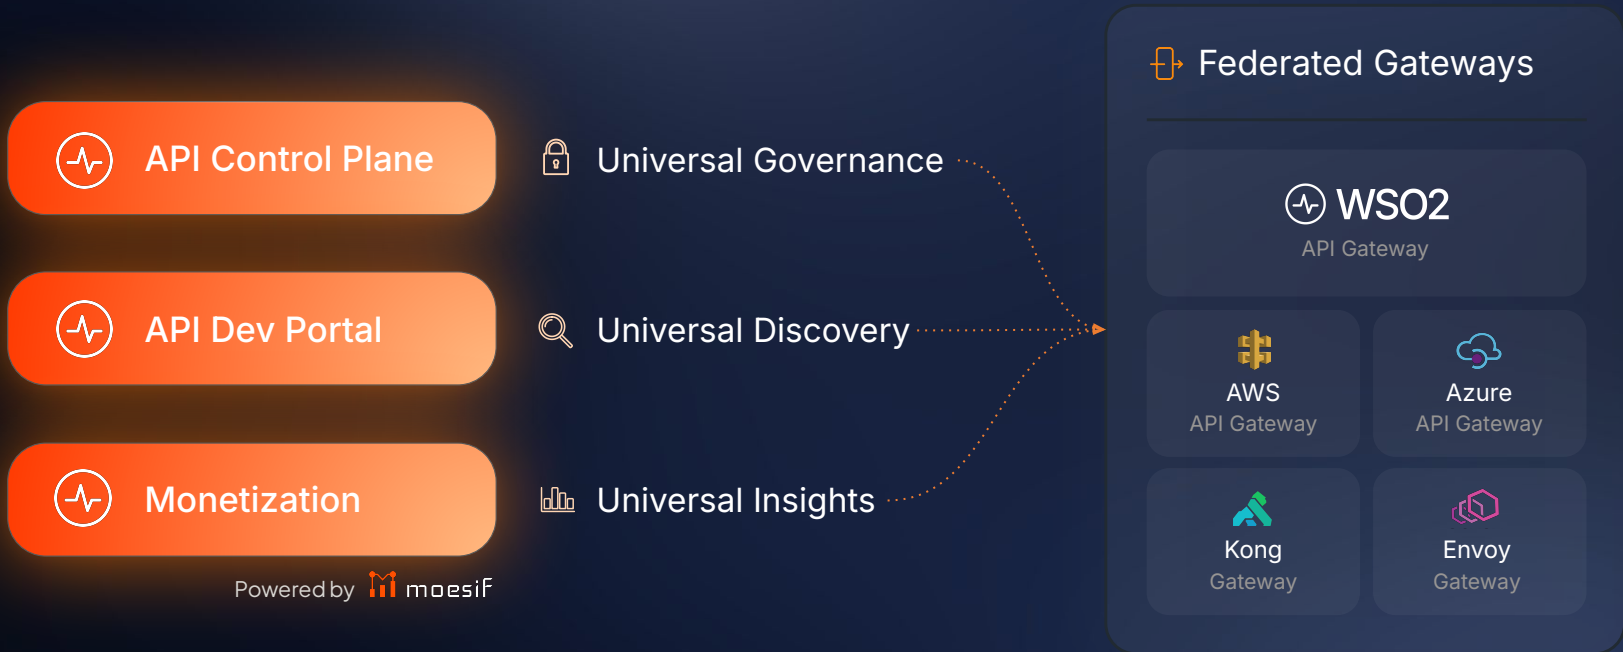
API Control Plane

API Dev Portal

Monetization

Powered by moesif

Universal Governance

Universal Discovery

Universal Insights

Federated Gateways

WSO2
API Gateway

AWS
API Gateway

Azure
API Gateway

Kong
Gateway

Envoy
Gateway